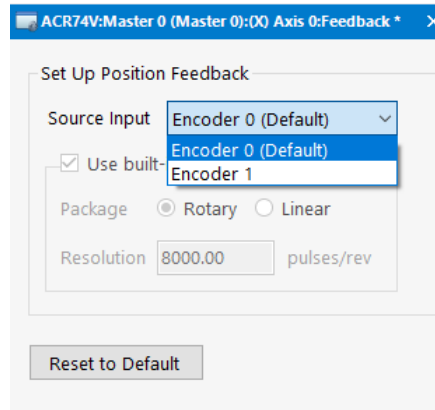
ACR74V:Master 0 (Master 0):(X) Axis 0:Feedback * ×

Set Up Position Feedback

Source Input Encoder 0 (Default)

Encoder 0 (Default)
Encoder 1

Use built-

Package Rotary Linear

Resolution 8000.00 pulses/rev

Reset to Default